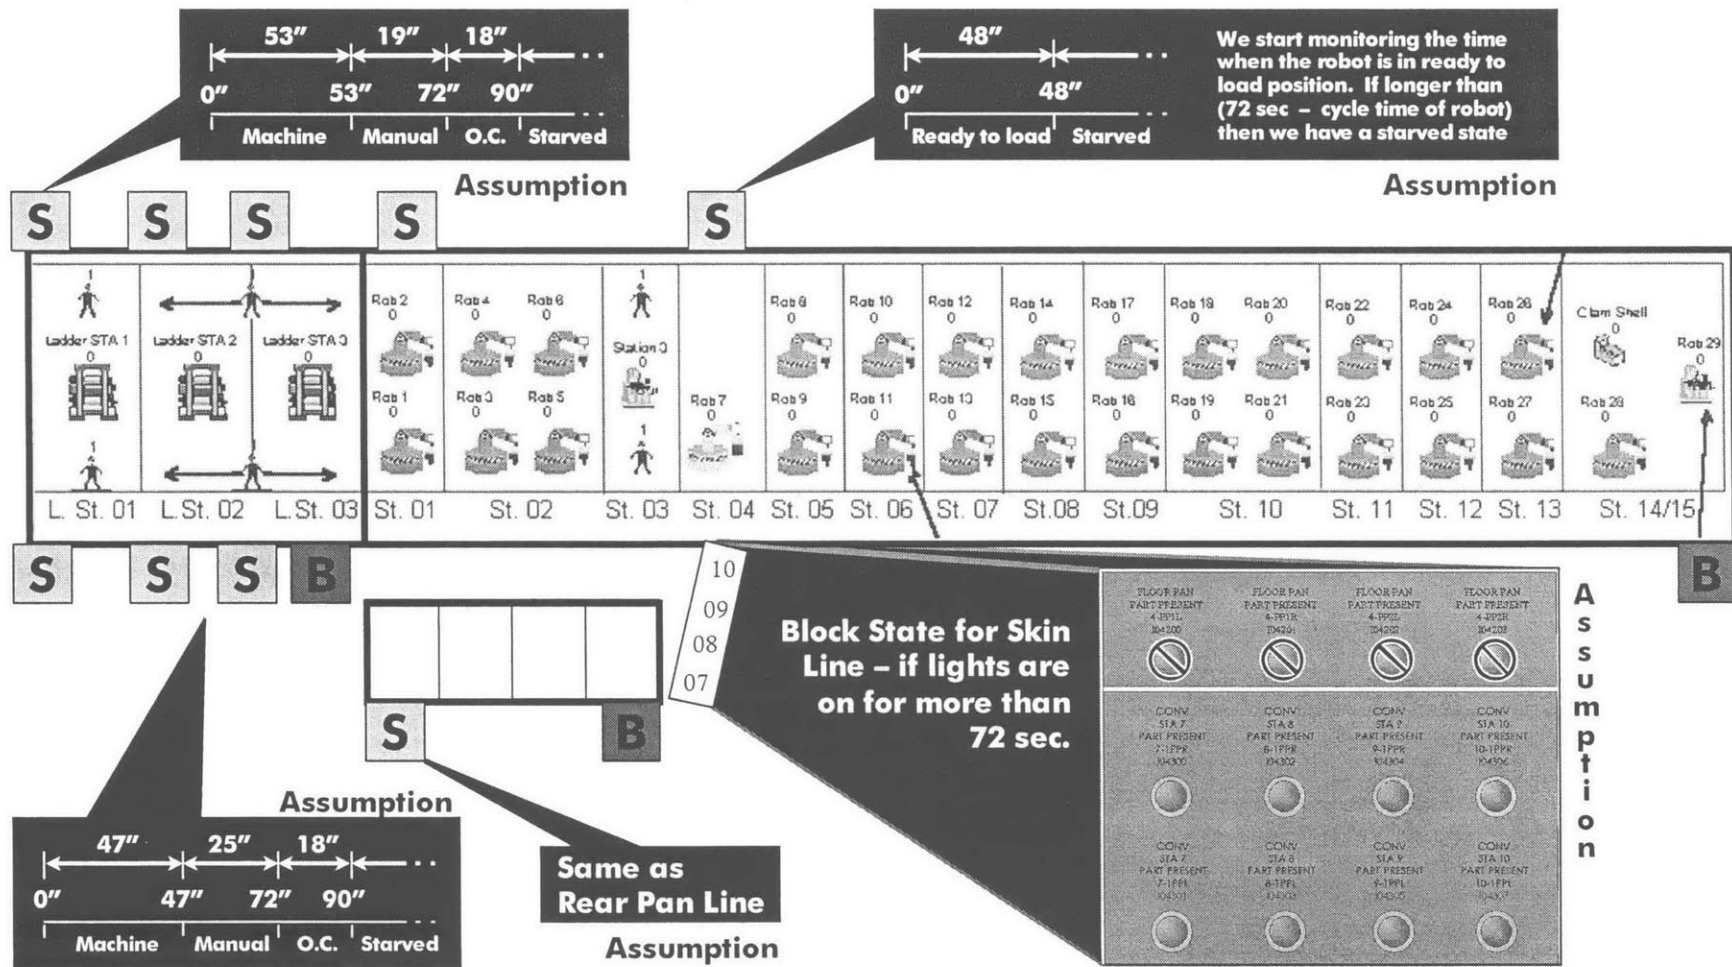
53" 19" 18"
0" 53" 72" 90"
Machine Manual O.C. Starved

Assumption

48"
0" 48"
Ready to load Starved

We start monitoring the time when the robot is in ready to load position. If longer than (72 sec – cycle time of robot) then we have a starved state

Assumption

S S S S S

1
Ladder STA 1
0
1
Ladder STA 2
0
Ladder STA 3
0
1

Rob 2
0
Rob 1
0
Rob 4
0
Rob 3
0
Rob 6
0
Rob 5
0
1
Station 3
0
1
Rob 7
0
Rob 8
0
Rob 9
0
Rob 10
0
Rob 11
0
Rob 12
0
Rob 13
0
Rob 14
0
Rob 15
0
Rob 17
0
Rob 16
0
Rob 18
0
Rob 19
0
Rob 20
0
Rob 21
0
Rob 22
0
Rob 23
0
Rob 24
0
Rob 25
0
Rob 26
0
Rob 27
0
Clam Shell
0
Rob 28
0
Rob 29
0

L. St. 01 L.St. 02 L.St. 03 St. 01 St. 02 St. 03 St. 04 St. 05 St. 06 St. 07 St.08 St.09 St. 10 St. 11 St. 12 St. 13 St. 14/15

S S S B B

10
09
08
07

Block State for Skin Line – if lights are on for more than 72 sec.

FLOOR PAN PART PRESENT 4-PPIL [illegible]
FLOOR PAN PART PRESENT 4-PPIR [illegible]
FLOOR PAN PART PRESENT 4-PPIL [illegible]
FLOOR PAN PART PRESENT 4-PPIR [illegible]

CONV STA 7 PART PRESENT 7-1PPR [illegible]
CONV STA 8 PART PRESENT 8-1PPR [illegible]
CONV STA 9 PART PRESENT 9-1PPR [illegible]
CONV STA 10 PART PRESENT 10-1PPR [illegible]

CONV STA 7 PART PRESENT 7-1PPL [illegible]
CONV STA 8 PART PRESENT 8-1PPL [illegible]
CONV STA 9 PART PRESENT 9-1PPL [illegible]
CONV STA 10 PART PRESENT 10-1PPL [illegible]

Assumption

S B

Assumption

47" 25" 18"
0" 47" 72" 90"
Machine Manual O.C. Starved

Same as Rear Pan Line

Assumption